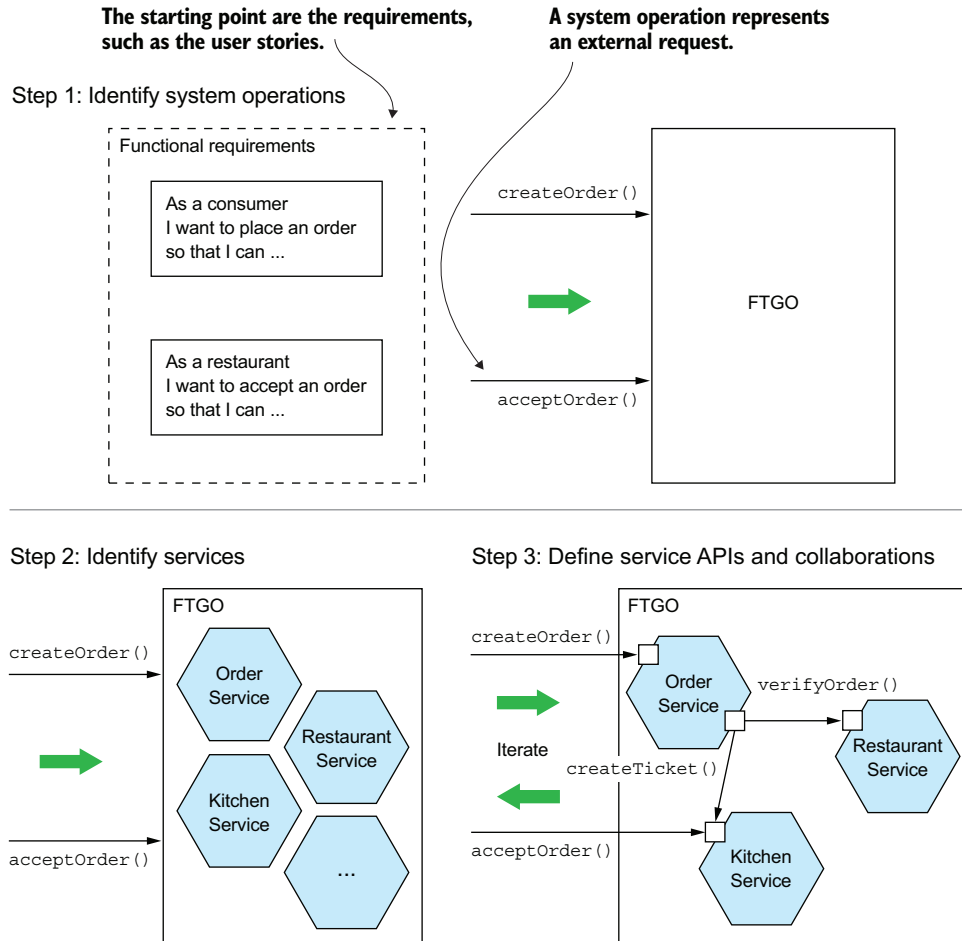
The starting point are the requirements, such as the user stories.

A system operation represents an external request.

Step 1: Identify system operations

Functional requirements

As a consumer
I want to place an order
so that I can ...

As a restaurant
I want to accept an order
so that I can ...

createOrder()

acceptOrder()

FTGO

Step 2: Identify services

FTGO

createOrder()

acceptOrder()

Order Service

Restaurant Service

Kitchen Service

...

Step 3: Define service APIs and collaborations

FTGO

createOrder()

Order Service

verifyOrder()

Restaurant Service

Iterate

createTicket()

acceptOrder()

Kitchen Service